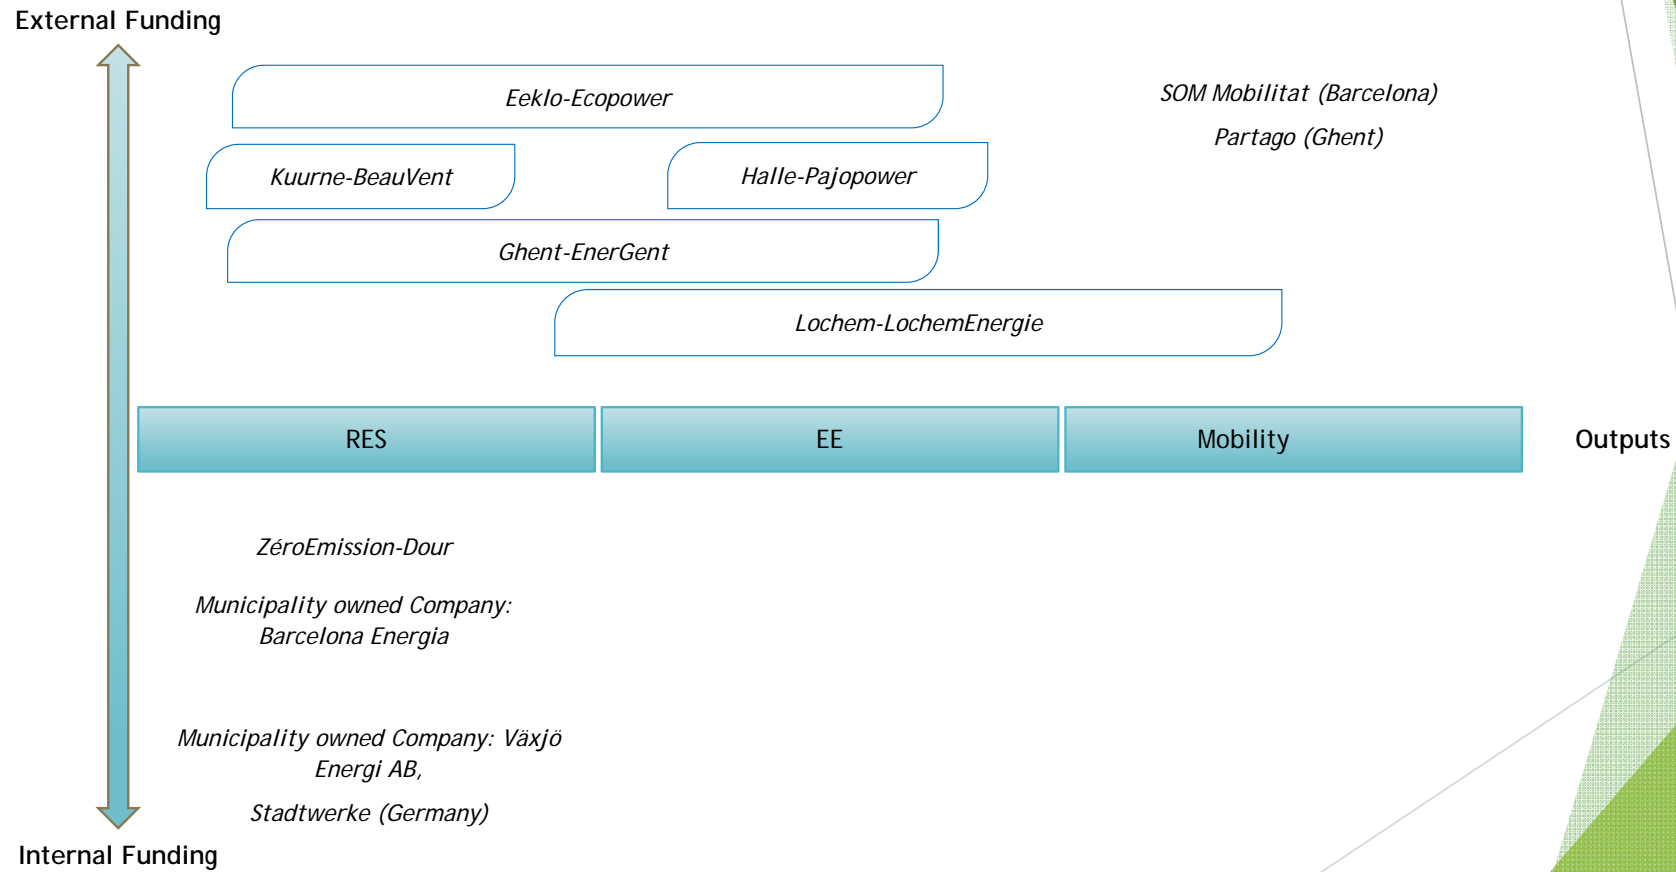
External Funding

Eeklo-Ecopower

SOM Mobilitat (Barcelona)

Partago (Ghent)

Kuurne-BeauVent

Halle-Pajopower

Ghent-EnerGent

Lochem-LochemEnergie

| RES | EE | Mobility |
|---|---|---|

Outputs

ZéroEmission-Dour

Municipality owned Company: Barcelona Energia

Municipality owned Company: Växjö Energi AB,

Stadtwerke (Germany)

Internal Funding